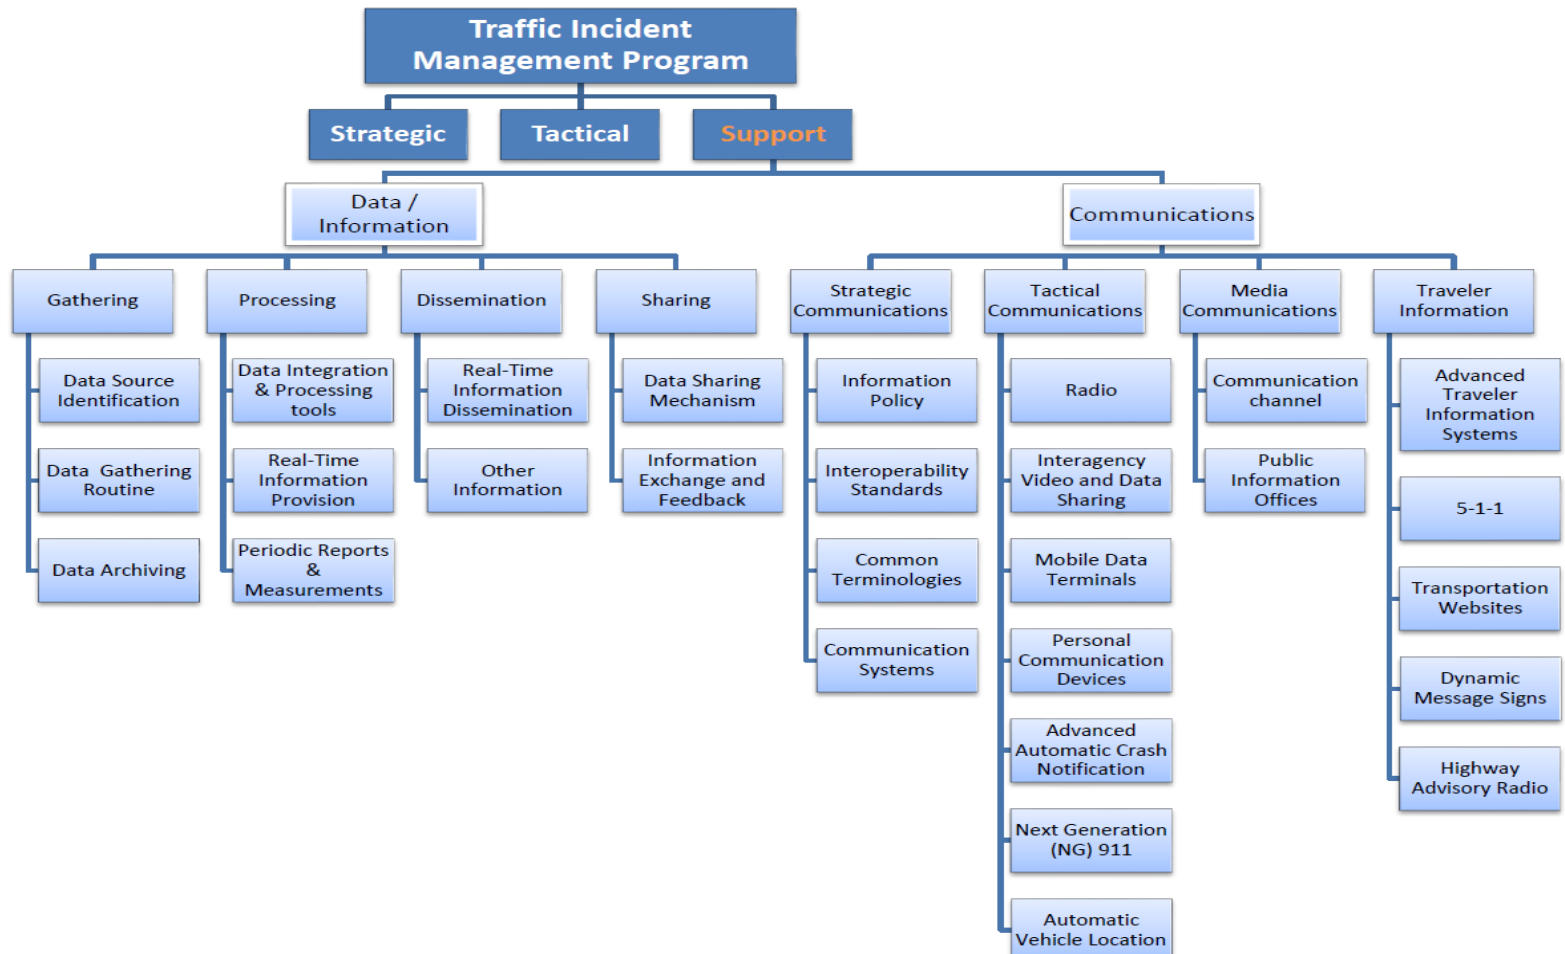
Traffic Incident Management Program

Strategic

Tactical

Support

Data / Information

Communications

Gathering

Data Source Identification

Data Gathering Routine

Data Archiving

Processing

Data Integration & Processing tools

Real-Time Information Provision

Periodic Reports & Measurements

Dissemination

Real-Time Information Dissemination

Other Information

Sharing

Data Sharing Mechanism

Information Exchange and Feedback

Strategic Communications

Information Policy

Interoperability Standards

Common Terminologies

Communication Systems

Tactical Communications

Radio

Interagency Video and Data Sharing

Mobile Data Terminals

Personal Communication Devices

Advanced Automatic Crash Notification

Next Generation (NG) 911

Automatic Vehicle Location

Media Communications

Communication channel

Public Information Offices

Traveler Information

Advanced Traveler Information Systems

5-1-1

Transportation Websites

Dynamic Message Signs

Highway Advisory Radio